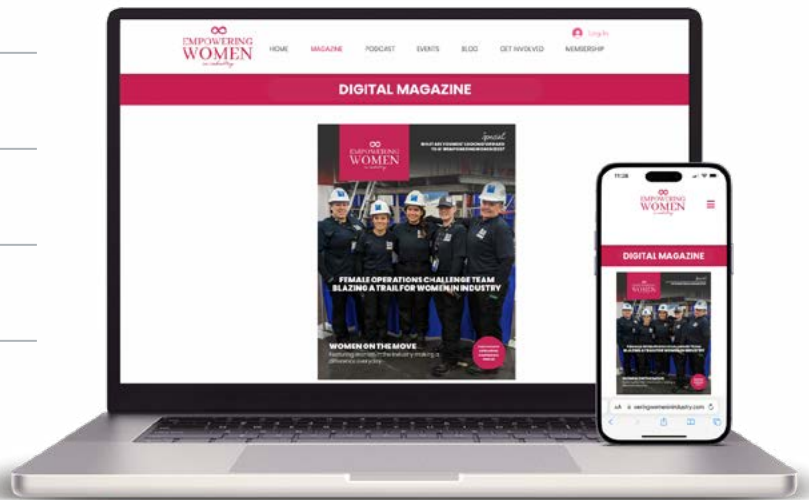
EMPOWERING WOMEN in industry

HOME MAGAZINE PODCAST EVENTS BLOG GET INVOLVED MEMBERSHIP

Log In

DIGITAL MAGAZINE

EMPOWERING WOMEN in industry

Special

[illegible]

FEMALE OPERATIONS CHALLENGE TEAM BLAZING A TRAIL FOR WOMEN IN INDUSTRY

WOMEN ON THE MOVE

Featuring women in the industry making a difference every day

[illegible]

11:28

EMPOWERING WOMEN in industry

DIGITAL MAGAZINE

EMPOWERING WOMEN

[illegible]

AA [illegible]eringwomeninindustry.com